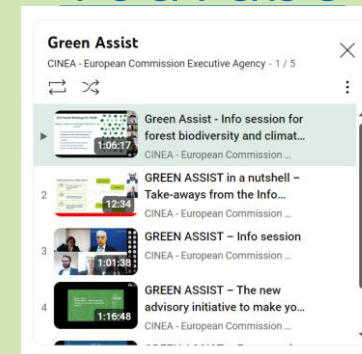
Green Assist

CINEA - European Commission Executive Agency - 1 / 5

1:06:17
Green Assist - Info session for forest biodiversity and climat...
CINEA - European Commission

2
12:34
GREEN ASSIST in a nutshell – Take-aways from the Info...
CINEA - European Commission

3
1:01:38
GREEN ASSIST – Info session
CINEA - European Commission

4
1:16:48
GREEN ASSIST – The new advisory initiative to make yo...
CINEA - European Commission